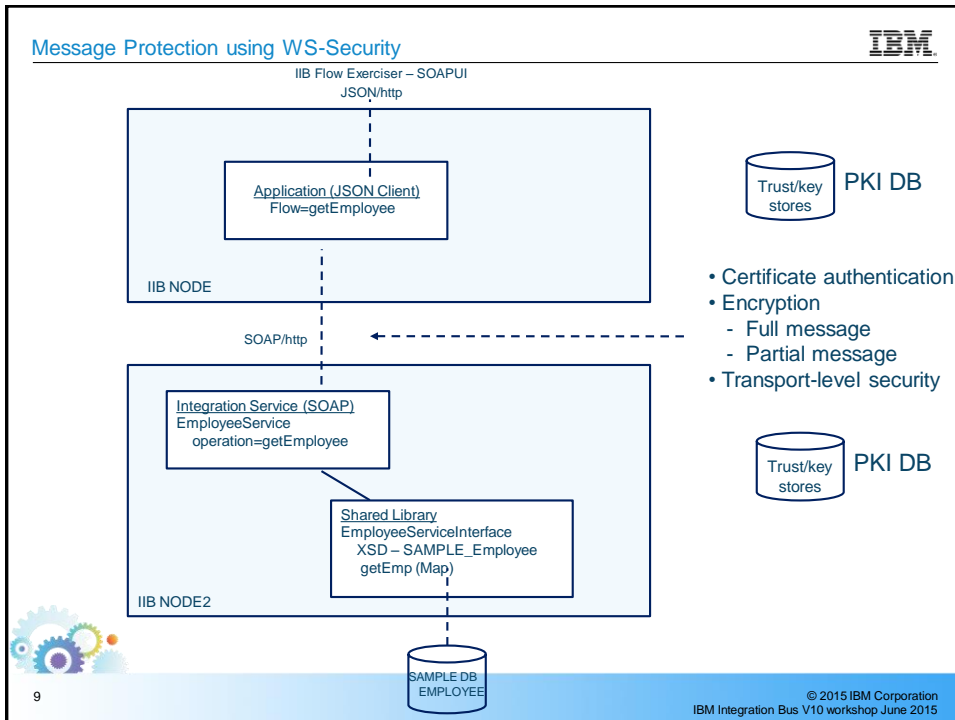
Message Protection using WS-Security

IBM

IIB Flow Exerciser – SOAPUI
JSON/http

Application (JSON Client)
Flow=getEmployee

IIB NODE

Trust/key stores

PKI DB

• Certificate authentication
• Encryption
- Full message
- Partial message
• Transport-level security

SOAP/http

Integration Service (SOAP)
EmployeeService
operation=getEmployee

Trust/key stores

PKI DB

Shared Library
EmployeeServiceInterface
XSD – SAMPLE_Employee
getEmp (Map)

IIB NODE2

SAMPLE DB
EMPLOYEE

9

© 2015 IBM Corporation
IBM Integration Bus V10 workshop June 2015